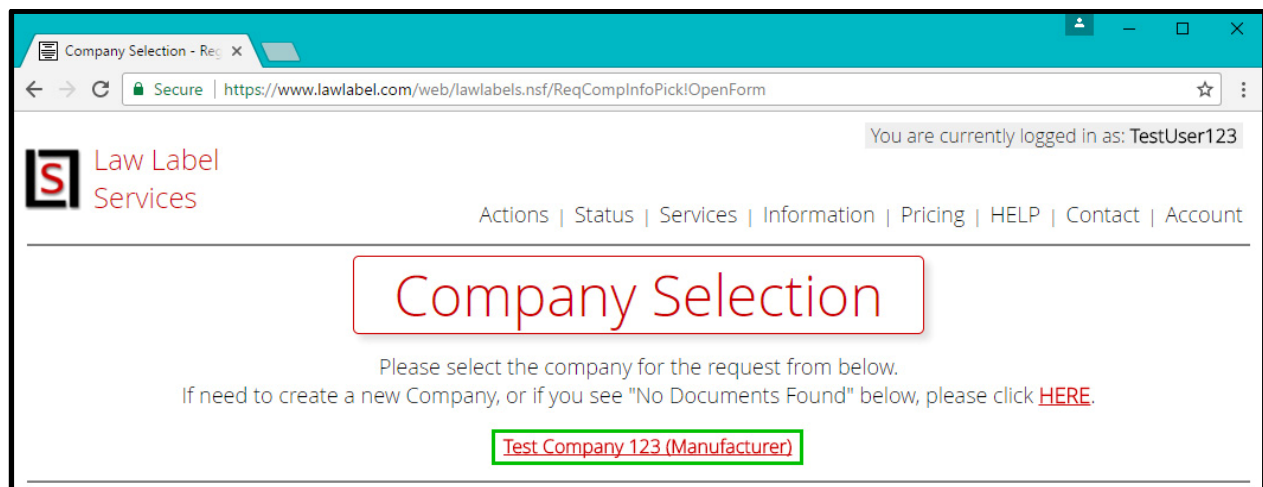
Company Selection - Req ×

Secure | https://www.lawlabel.com/web/lawlabels.nsf/ReqCompInfoPick!OpenForm

You are currently logged in as: TestUser123

S Law Label Services

Actions | Status | Services | Information | Pricing | HELP | Contact | Account

Company Selection

Please select the company for the request from below.
If need to create a new Company, or if you see "No Documents Found" below, please click HERE.

Test Company 123 (Manufacturer)